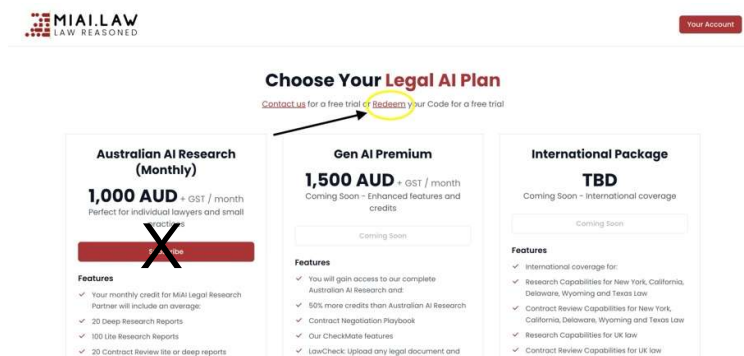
MIAI.LAW
LAW REASONED

Your Account

Choose Your Legal AI Plan

Contact us for a free trial or Redeem your Code for a free trial

Australian AI Research (Monthly)

1,000 AUD + GST / month

Perfect for individual lawyers and small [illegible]

X

Subscribe

Features

Your monthly credit for MIAI Legal Research Partner will include an average:

20 Deep Research Reports

100 Lite Research Reports

20 Contract Review lite or deep reports

Gen AI Premium

1,500 AUD + GST / month

Coming Soon - Enhanced features and credits

Coming Soon

Features

You will gain access to our complete Australian AI Research and:

50% more credits than Australian AI Research

Contract Negotiation Playbook

Our CheckMate features

LawCheck: Upload any legal document and

International Package

TBD

Coming Soon - International coverage

Coming Soon

Features

International coverage for:

Research Capabilities for New York, California, Delaware, Wyoming and Texas Law

Contract Review Capabilities for New York, California, Delaware, Wyoming and Texas Law

Research Capabilities for UK law

Contract Review Capabilities for UK law